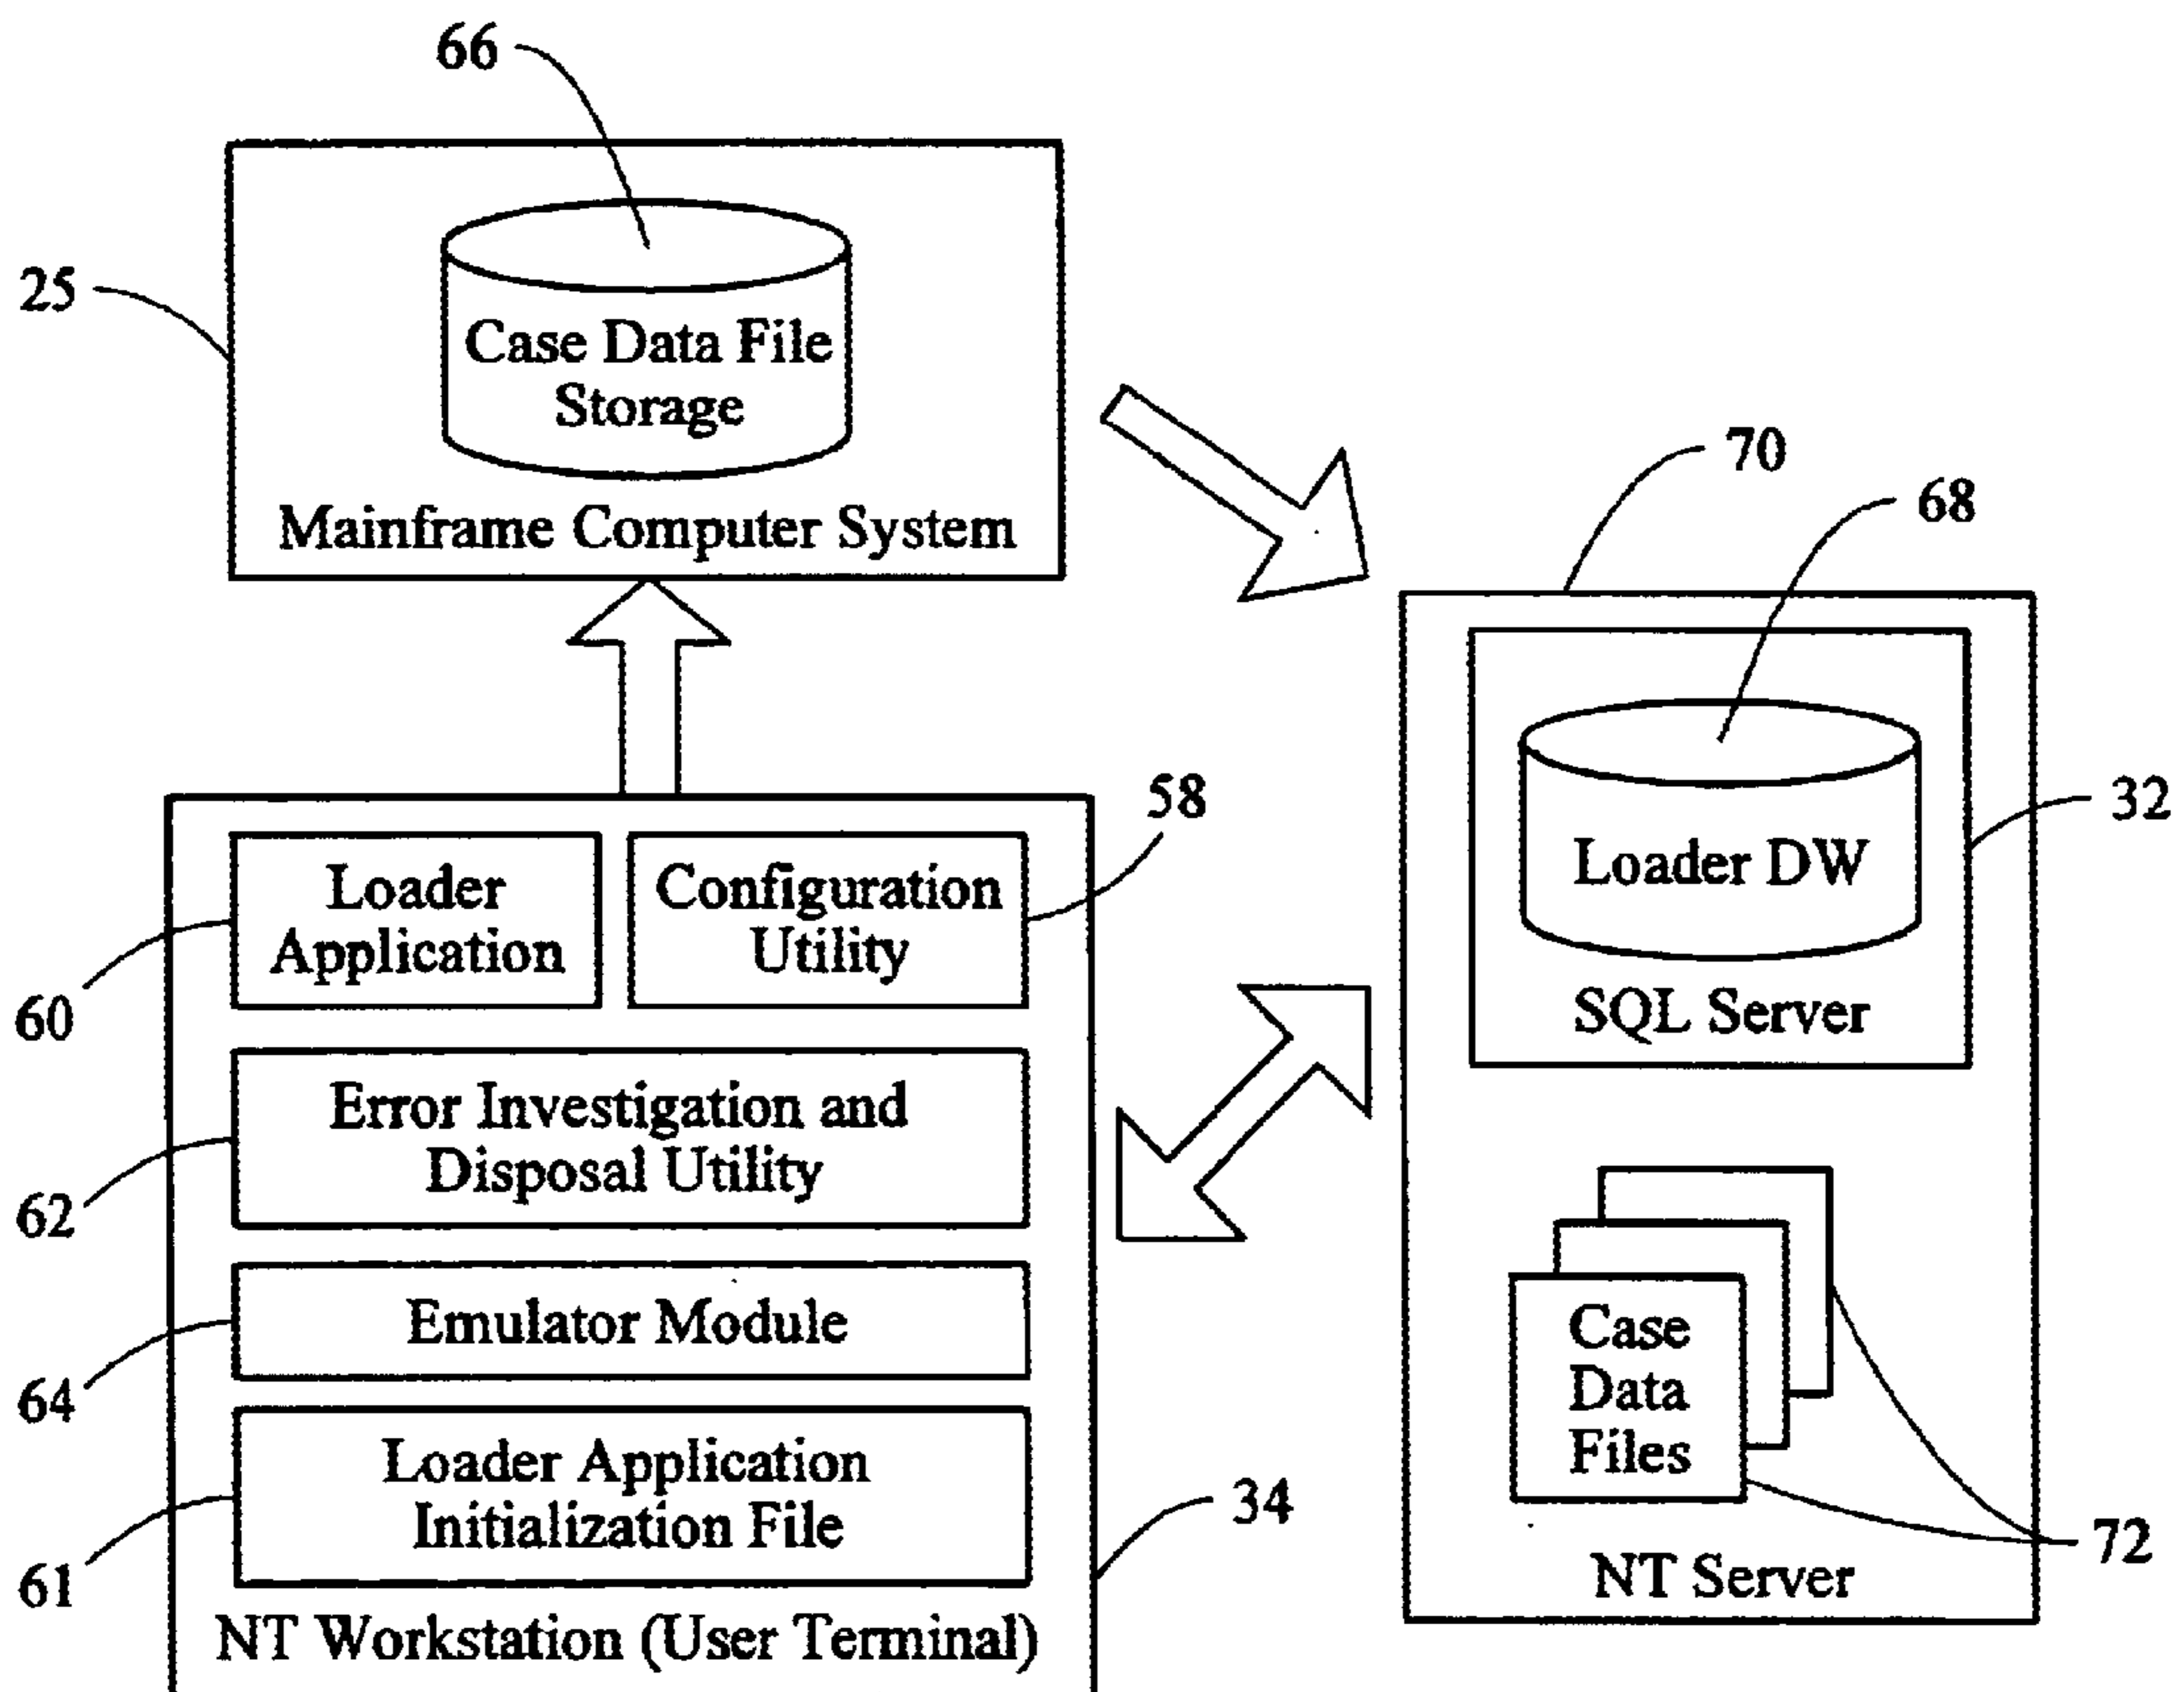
66

25

Case Data File Storage

Mainframe Computer System

70

68

Loader DW

SQL Server

32

58

Loader Application

Configuration Utility

60

Error Investigation and Disposal Utility

62

Emulator Module

64

Loader Application Initialization File

61

NT Workstation (User Terminal)

34

Case Data Files

72

NT Server